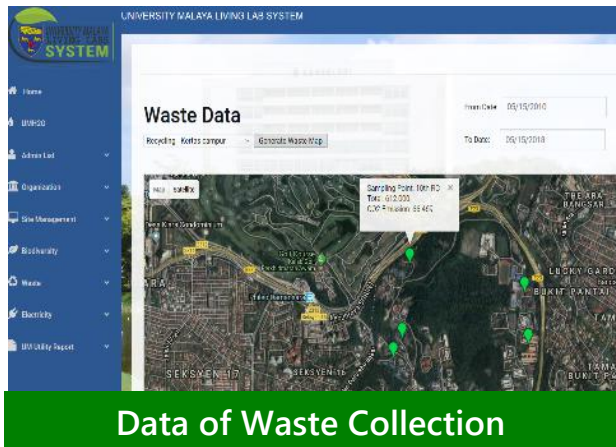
UNIVERSITY MALAYA LIVING LAB SYSTEM

SYSTEM

Home

UMRSS

Admin Lab

Organization

Site Management

Biodiversity

Waste

Electricity

UM Utility Report

Waste Data

Recycling Kertas campur

Generate Waste Map

From Date 05/15/2010

To Date 05/15/2018

Map Satellite

Sampling Point: 10th RC
Total: 612.000
CO2 Emission: 55.465

TREARA BANGSAR

LUCKY GARD

BUKIT PANTAI

SEKSYEN 17

SEKSYEN 16

Data of Waste Collection